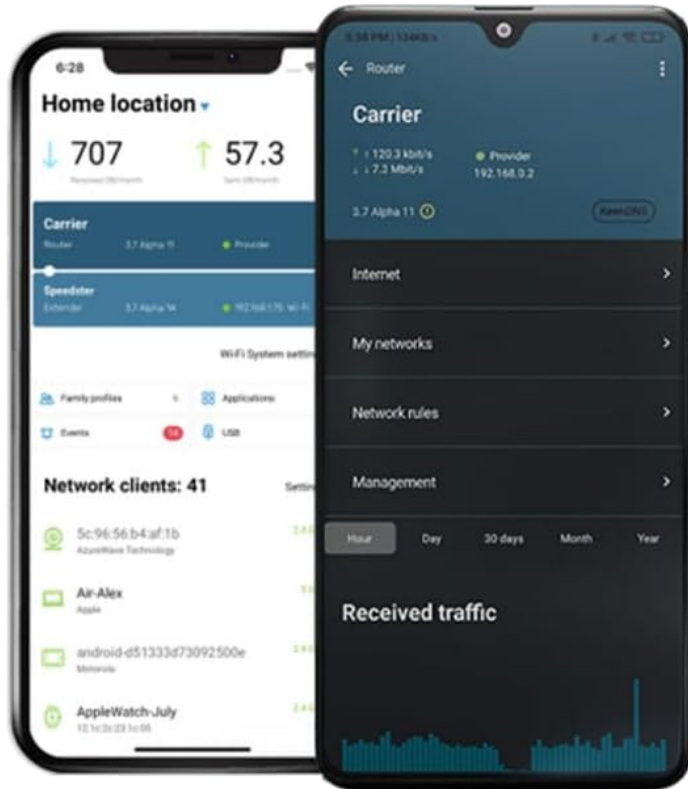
6:28

Home location

707
Received GB/month

57.3
Sent GB/month

Carrier
Router 3.7 Alpha 11 Provider

Speedster
Extender 3.7 Alpha 14 192.168.1.75 Wi-Fi

Wi-Fi System settin

Family profiles 5
Applications

Events 14
USB

Network clients: 41
Settin

5c:96:56:b4:af:1b
AzureWave Technology

Air-Alex
Apple

android-d51333d73092500e
Motorola

AppleWatch-July
12:1c:2c:23:1c:05

5:38 PM | 134KB/s

Router

Carrier

↑ 120.3 kbit/s
↓ 7.3 Mbit/s

Provider
192.168.0.2

3.7 Alpha 11

KeenDNS

Internet

My networks

Network rules

Management

Hour
Day
30 days
Month
Year

Received traffic